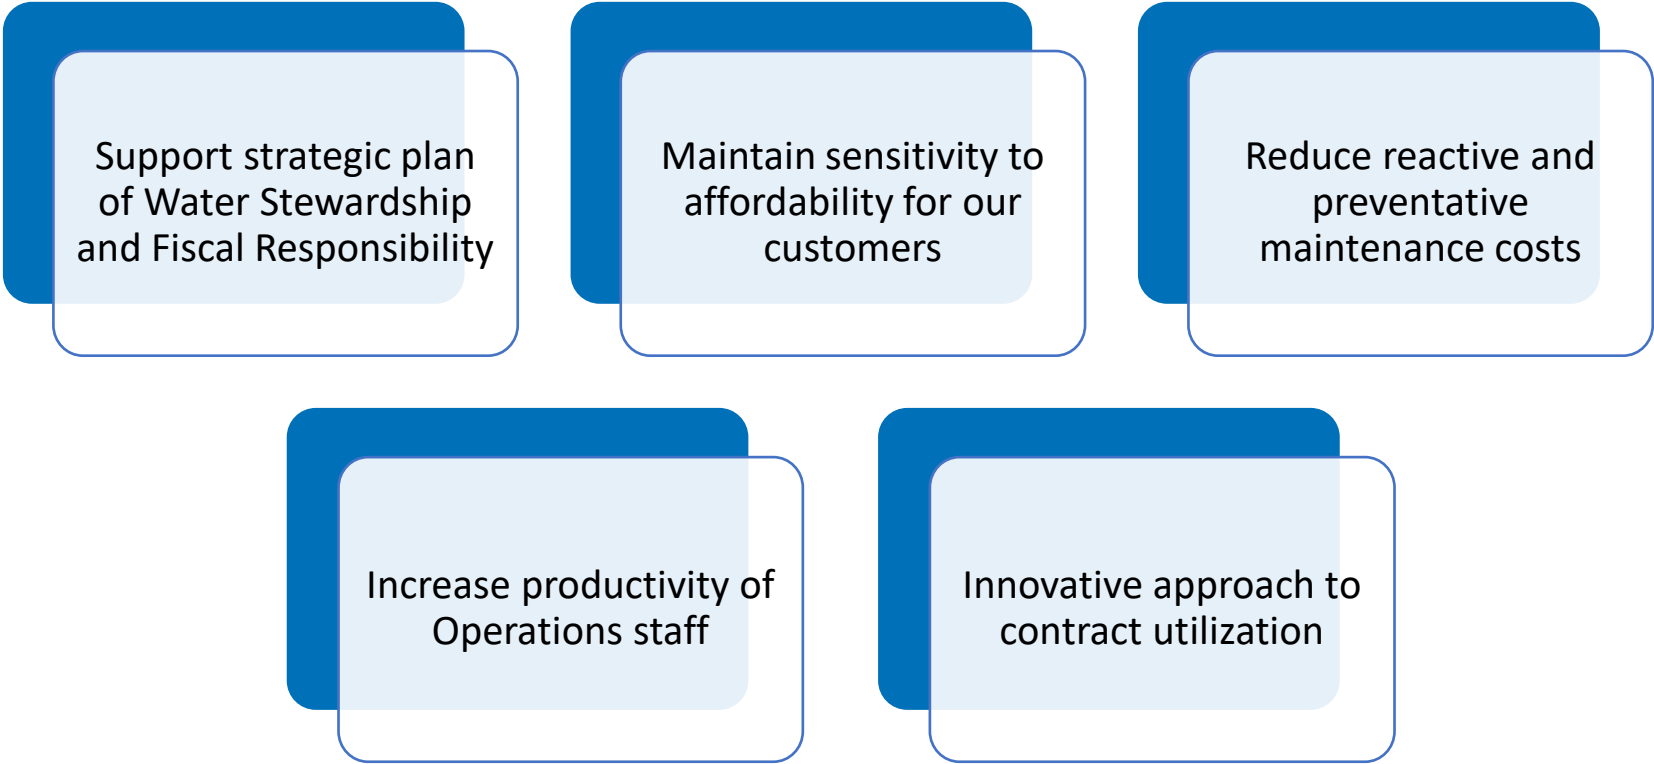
Support strategic plan of Water Stewardship and Fiscal Responsibility

Maintain sensitivity to affordability for our customers

Reduce reactive and preventative maintenance costs

Increase productivity of Operations staff

Innovative approach to contract utilization